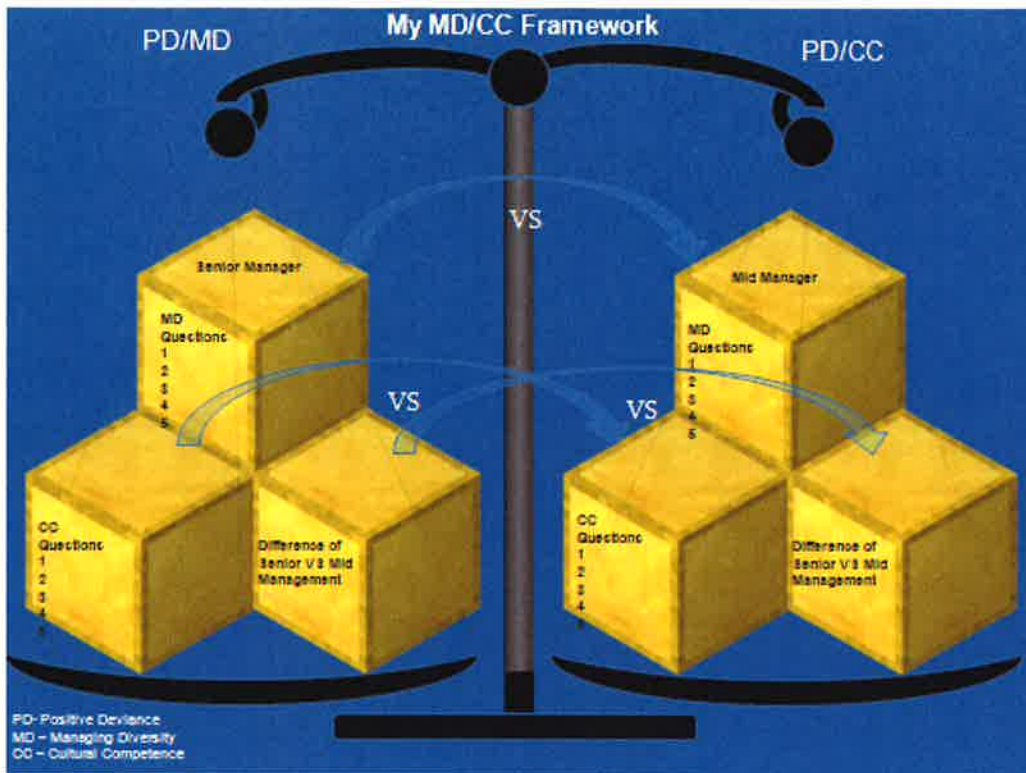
My MD/CC Framework

PD/MD

PD/CC

VS

Senior Manager

MD Questions
1
2
3
4
5

VS

CC Questions
1
2
3
4
5

Difference of Senior VS Mid Management

Mid Manager

MD Questions
1
2
3
4
5

VS

CC Questions
1
2
3
4
5

Difference of Senior VS Mid Management

PD- Positive Deviance
MD – Managing Diversity
CC – Cultural Competence